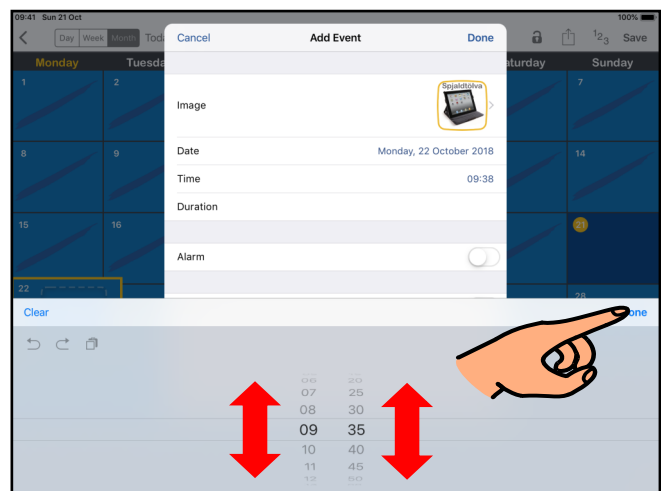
09:41 Sun 21 Oct
100%

Day Week Month Toda
Save

Monday Tuesda aturday Sunday

1 2 7
8 9 14
15 16 21
22 28

Cancel Add Event Done

Image Spjaldtölva

Date Monday, 22 October 2018

Time 09:38

Duration

Alarm

Clear one

06 20
07 25
08 30
09 35
10 40
11 45
12 50